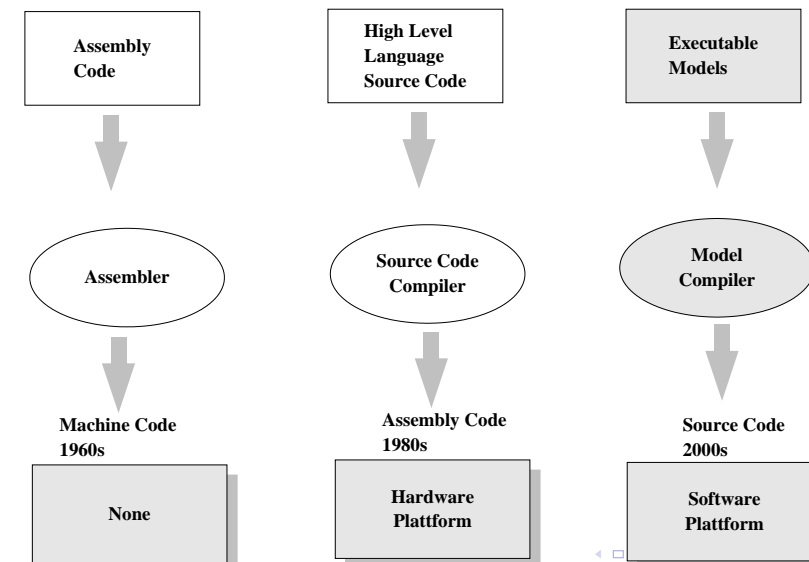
Assembly Code

High Level Language Source Code

Executable Models

Assembler

Source Code Compiler

Model Compiler

Machine Code 1960s

Assembly Code 1980s

Source Code 2000s

None

Hardware Plattform

Software Plattform